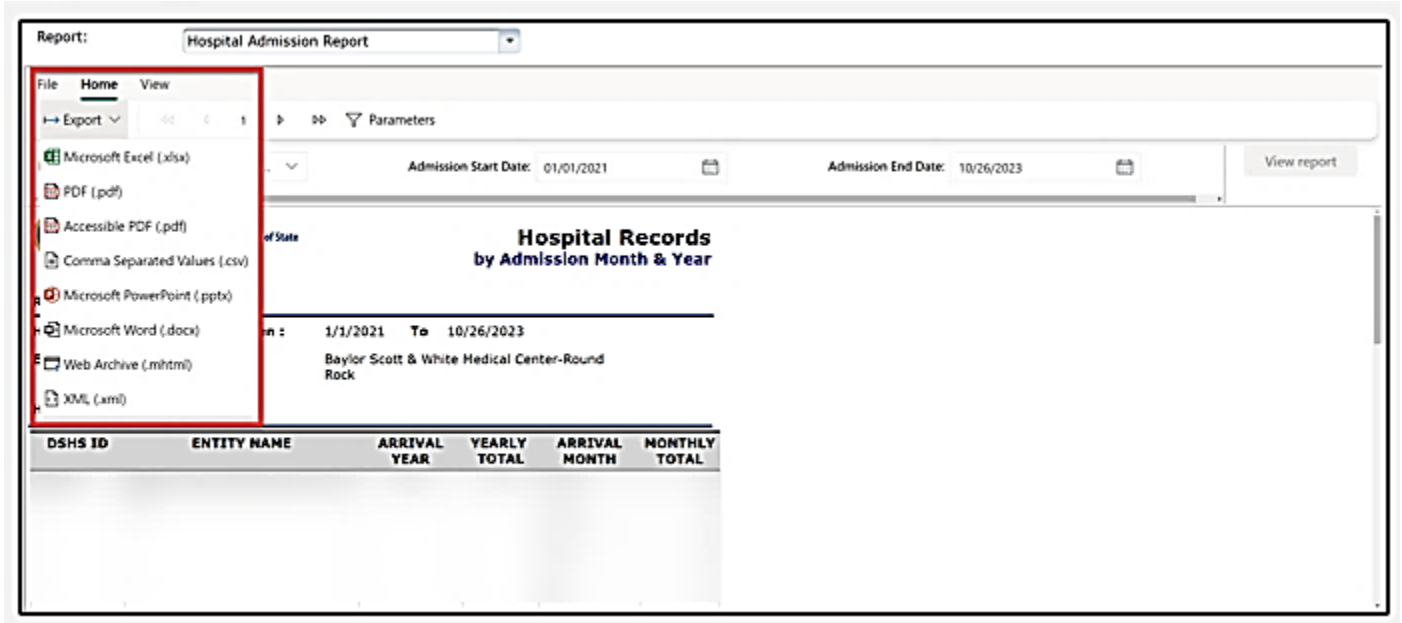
Report: Hospital Admission Report

File Home View

Export 1 Parameters

Microsoft Excel (.xlsx)

PDF (.pdf)

Accessible PDF (.pdf)

Comma Separated Values (.csv)

Microsoft PowerPoint (.pptx)

Microsoft Word (.docx)

Web Archive (.mhtml)

XML (.xml)

Admission Start Date: 01/01/2021

Admission End Date: 10/26/2023

View report

of State

Hospital Records
by Admission Month & Year

n : 1/1/2021 To 10/26/2023

Baylor Scott & White Medical Center-Round Rock

| DSHS ID | ENTITY NAME | ARRIVAL YEAR | YEARLY TOTAL | ARRIVAL MONTH | MONTHLY TOTAL |
|---|---|---|---|---|---|